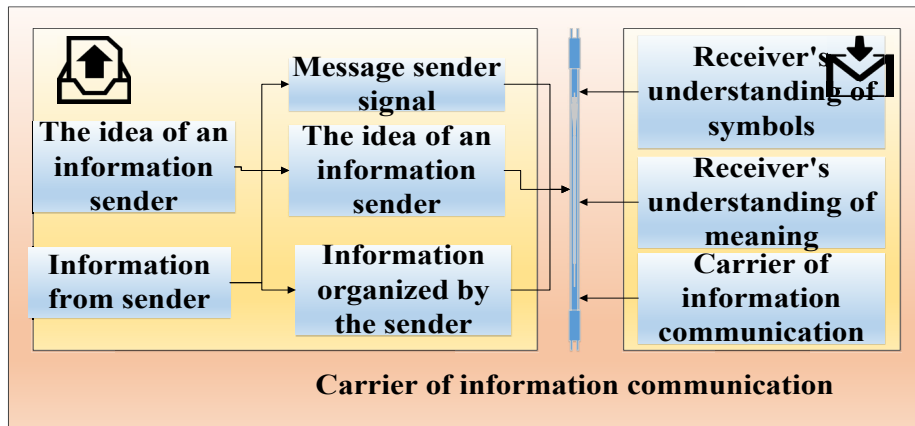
The idea of an information sender

Information from sender

Message sender signal

The idea of an information sender

Information organized by the sender

Receiver's understanding of symbols

Receiver's understanding of meaning

Carrier of information communication

Carrier of information communication